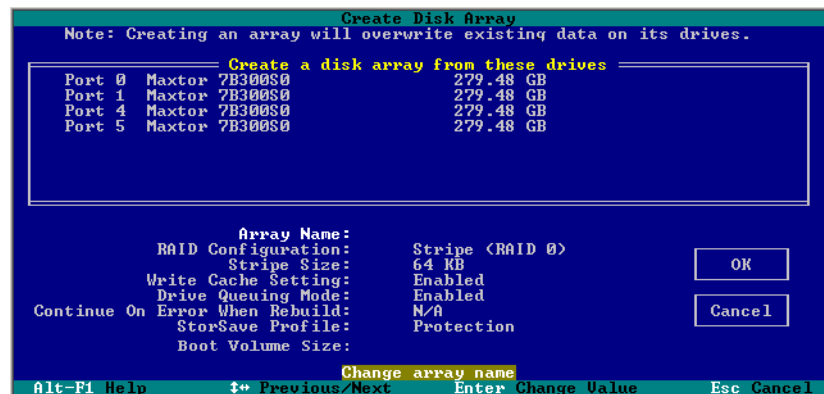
Create Disk Array
Note: Creating an array will overwrite existing data on its drives.

Create a disk array from these drives

| | | |
|---|---|---|
| Port 0 | Maxtor 7B300S0 | 279.48 GB |
| Port 1 | Maxtor 7B300S0 | 279.48 GB |
| Port 4 | Maxtor 7B300S0 | 279.48 GB |
| Port 5 | Maxtor 7B300S0 | 279.48 GB |

Array Name:
RAID Configuration: Stripe (RAID 0)
Stripe Size: 64 KB
Write Cache Setting: Enabled
Drive Queuing Mode: Enabled
Continue On Error When Rebuild: N/A
StorSave Profile: Protection
Boot Volume Size:

OK

Cancel

Change array name

Alt-F1 Help ↕↔ Previous/Next Enter Change Value Esc Cancel